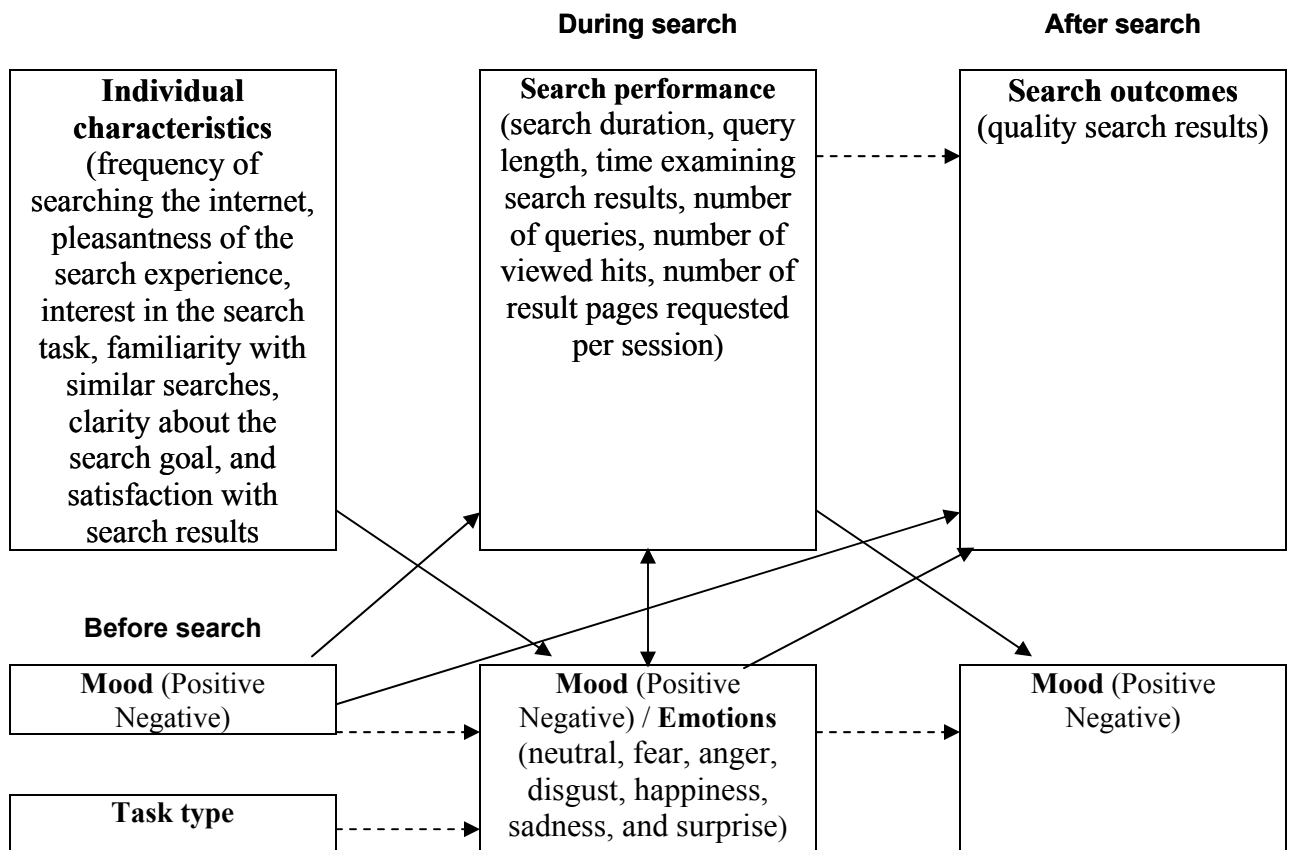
During search

After search

**Individual characteristics** (frequency of searching the internet, pleasantness of the search experience, interest in the search task, familiarity with similar searches, clarity about the search goal, and satisfaction with search results

**Search performance** (search duration, query length, time examining search results, number of queries, number of viewed hits, number of result pages requested per session)

**Search outcomes** (quality search results)

Before search

**Mood** (Positive Negative)

**Mood** (Positive Negative) / **Emotions** (neutral, fear, anger, disgust, happiness, sadness, and surprise)

**Mood** (Positive Negative)

**Task type**